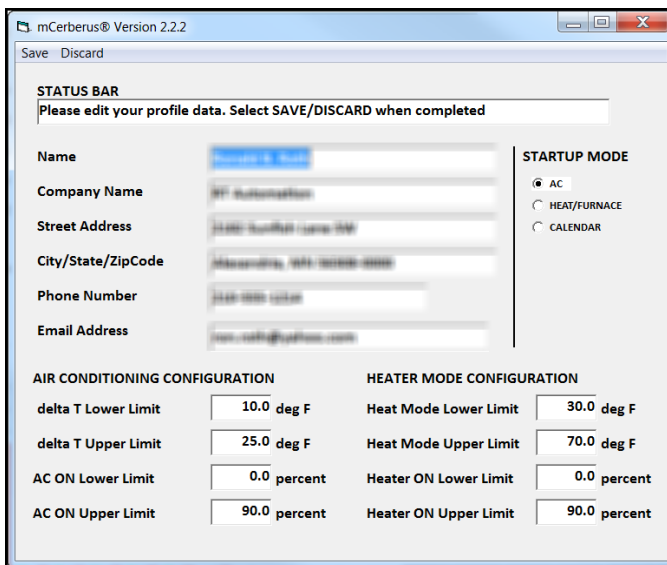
mCerberus® Version 2.2.2

Save Discard

STATUS BAR

Please edit your profile data. Select SAVE/DISCARD when completed

Name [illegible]

Company Name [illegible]

Street Address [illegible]

City/State/ZipCode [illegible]

Phone Number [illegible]

Email Address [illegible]

STARTUP MODE

AC

HEAT/FURNACE

CALENDAR

AIR CONDITIONING CONFIGURATION

delta T Lower Limit 10.0 deg F

delta T Upper Limit 25.0 deg F

AC ON Lower Limit 0.0 percent

AC ON Upper Limit 90.0 percent

HEATER MODE CONFIGURATION

Heat Mode Lower Limit 30.0 deg F

Heat Mode Upper Limit 70.0 deg F

Heater ON Lower Limit 0.0 percent

Heater ON Upper Limit 90.0 percent